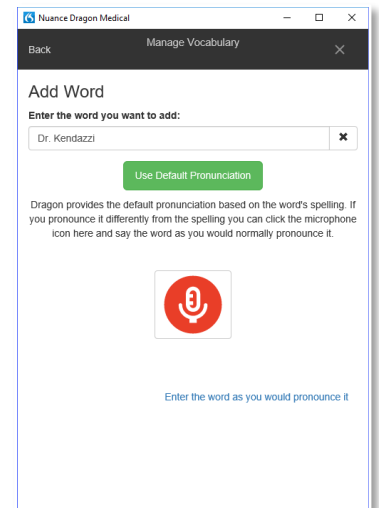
Nuance Dragon Medical

Back

Manage Vocabulary

Add Word

Enter the word you want to add:

Dr. Kendazzi

Use Default Pronunciation

Dragon provides the default pronunciation based on the word's spelling. If you pronounce it differently from the spelling you can click the microphone icon here and say the word as you would normally pronounce it.

Enter the word as you would pronounce it